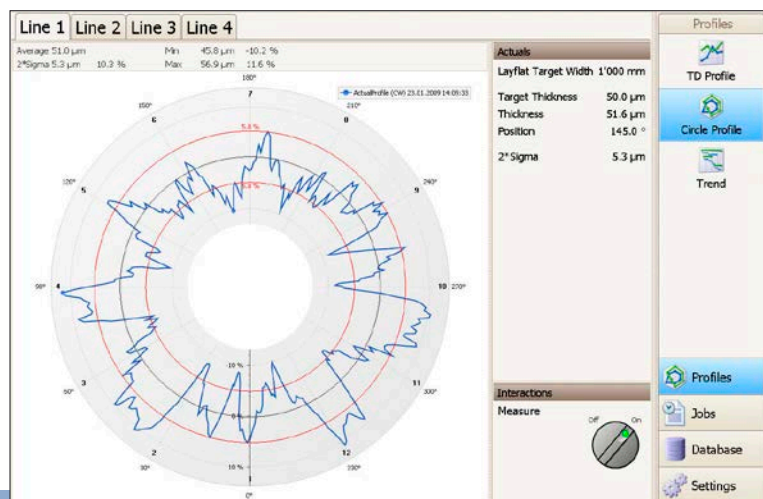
Line 1 Line 2 Line 3 Line 4

Average 51.0 µm Min 45.8 µm -10.2 %
2*Sigma 5.3 µm 10.3 % Max 56.9 µm 11.6 %

Actualprofile (CW) 23.01.2009 14:09:33

180°
7
150°
210°
6
8
5.1 %
5.1 %
120°
5
9
240°
90°
4
10
270°
60°
3
11
300°
-10 %
0 %
10 %
30°
2
12
330°
1
0°

Actuals
Layflat Target Width 1'000 mm
Target Thickness 50.0 µm
Thickness 51.6 µm
Position 145.0 °
2*Sigma 5.3 µm

Interactions
Measure
Off On

Profiles
TD Profile
Circle Profile
Trend

Profiles
Jobs
Database
Settings